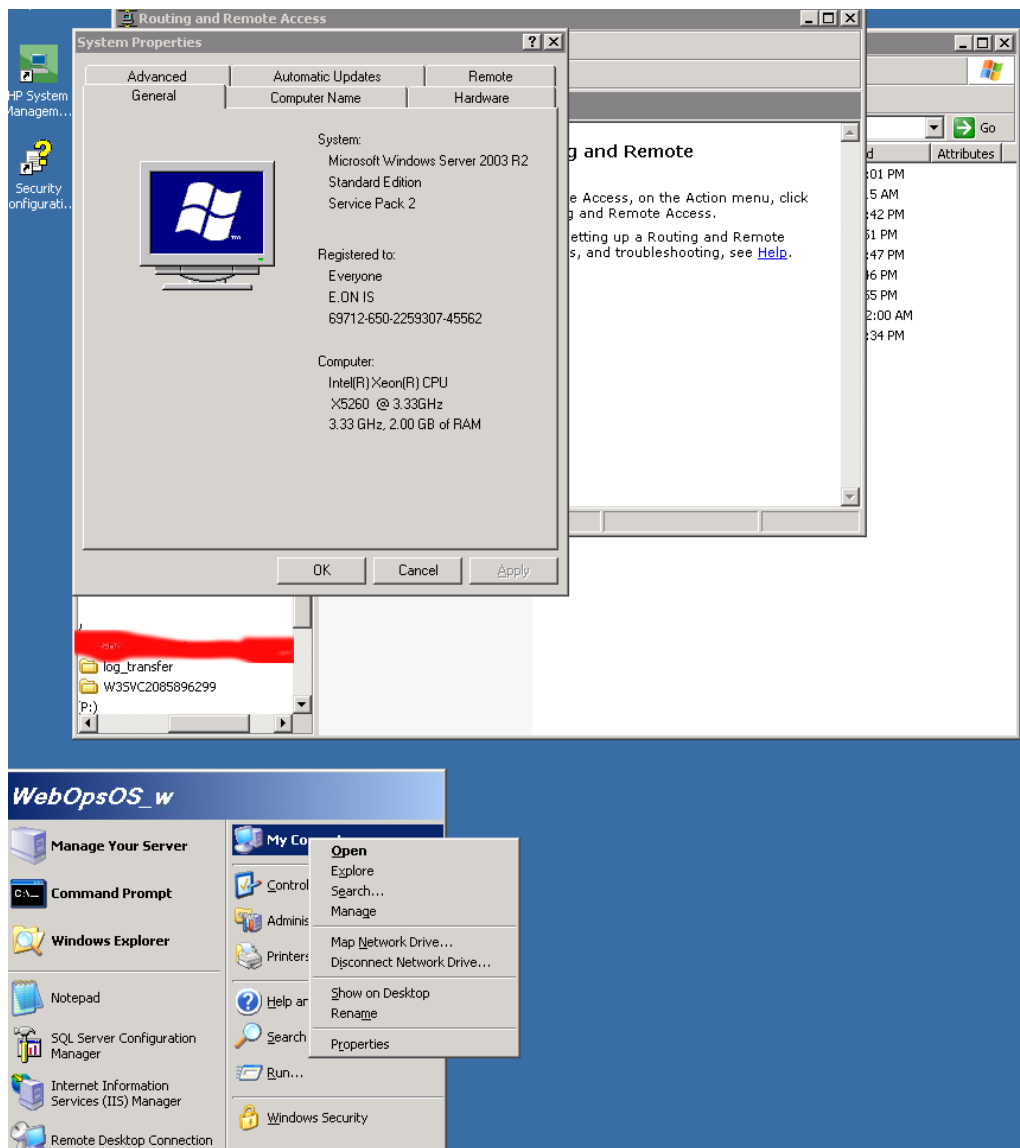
Routing and Remote Access

HP System Managem...

Security configurati...

System Properties

? X

Advanced | Automatic Updates | Remote
General | Computer Name | Hardware

System:
Microsoft Windows Server 2003 R2
Standard Edition
Service Pack 2

Registered to:
Everyone
E.ON IS
69712-650-2259307-45562

Computer:
Intel(R) Xeon(R) CPU
X5260 @ 3.33GHz
3.33 GHz, 2.00 GB of RAM

OK | Cancel | Apply

g and Remote

e Access, on the Action menu, click g and Remote Access.

etting up a Routing and Remote s, and troubleshooting, see Help.

Go

d | Attributes
:01 PM
.5 AM
:42 PM
:51 PM
:47 PM
:46 PM
:55 PM
2:00 AM
:34 PM

log_transfer
W3SVC2085896299
(P:)

WebOpsOS_w

Manage Your Server
Command Prompt
Windows Explorer
Notepad
SQL Server Configuration Manager
Internet Information Services (IIS) Manager
Remote Desktop Connection

My Co
Control
Adminis
Printers
Help ar
Search
Run...
Windows Security

Open
Explore
Search...
Manage
Map Network Drive...
Disconnect Network Drive...
Show on Desktop
Rename
Properties